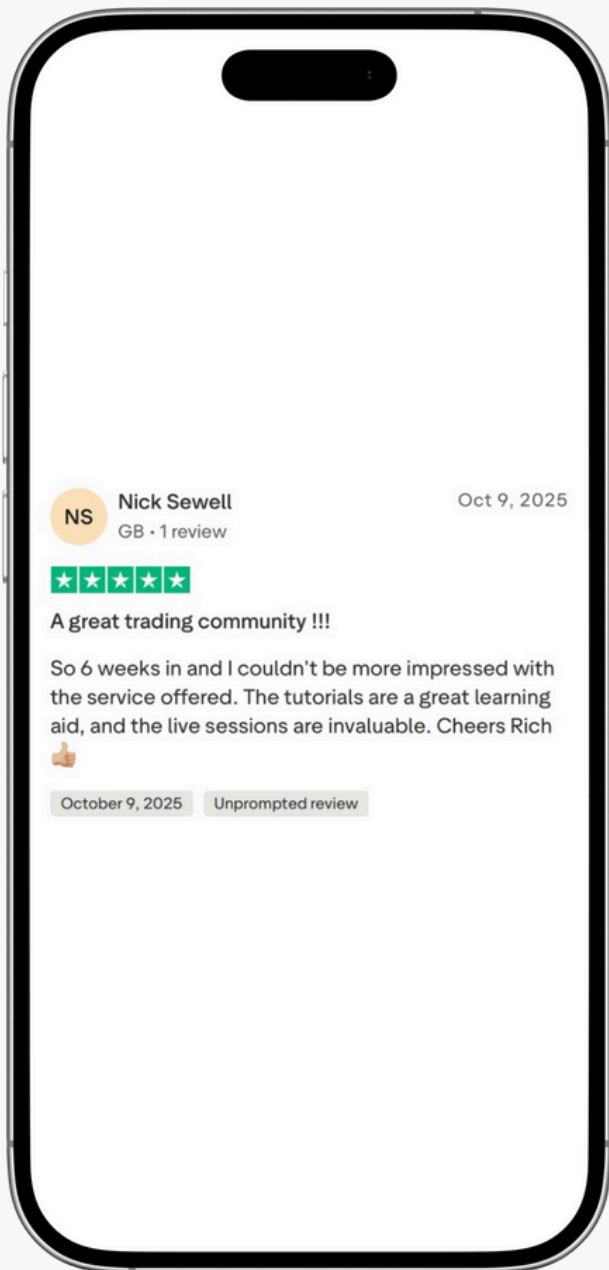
NS Nick Sewell
GB • 1 review

Oct 9, 2025

A great trading community !!!

So 6 weeks in and I couldn't be more impressed with the service offered. The tutorials are a great learning aid, and the live sessions are invaluable. Cheers Rich 👍

October 9, 2025 Unprompted review